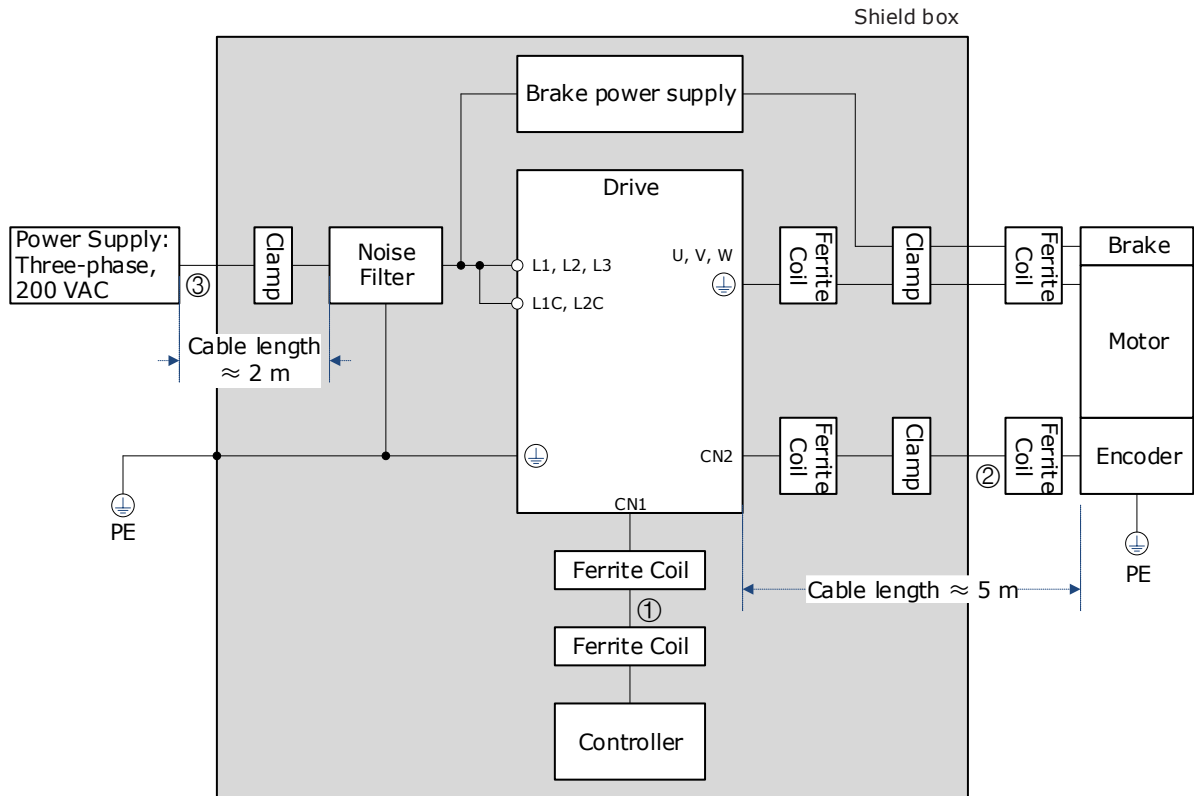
Shield box

Brake power supply

Drive

Power Supply: Three-phase, 200 VAC

③

Clamp

Noise Filter

L1, L2, L3

L1C, L2C

U, V, W

Ferrite Coil

Clamp

Ferrite Coil

Brake

Motor

Cable length ≈ 2 m

CN2

Ferrite Coil

Clamp

②

Ferrite Coil

Encoder

PE

CN1

Ferrite Coil

①

Ferrite Coil

Cable length ≈ 5 m

PE

Controller